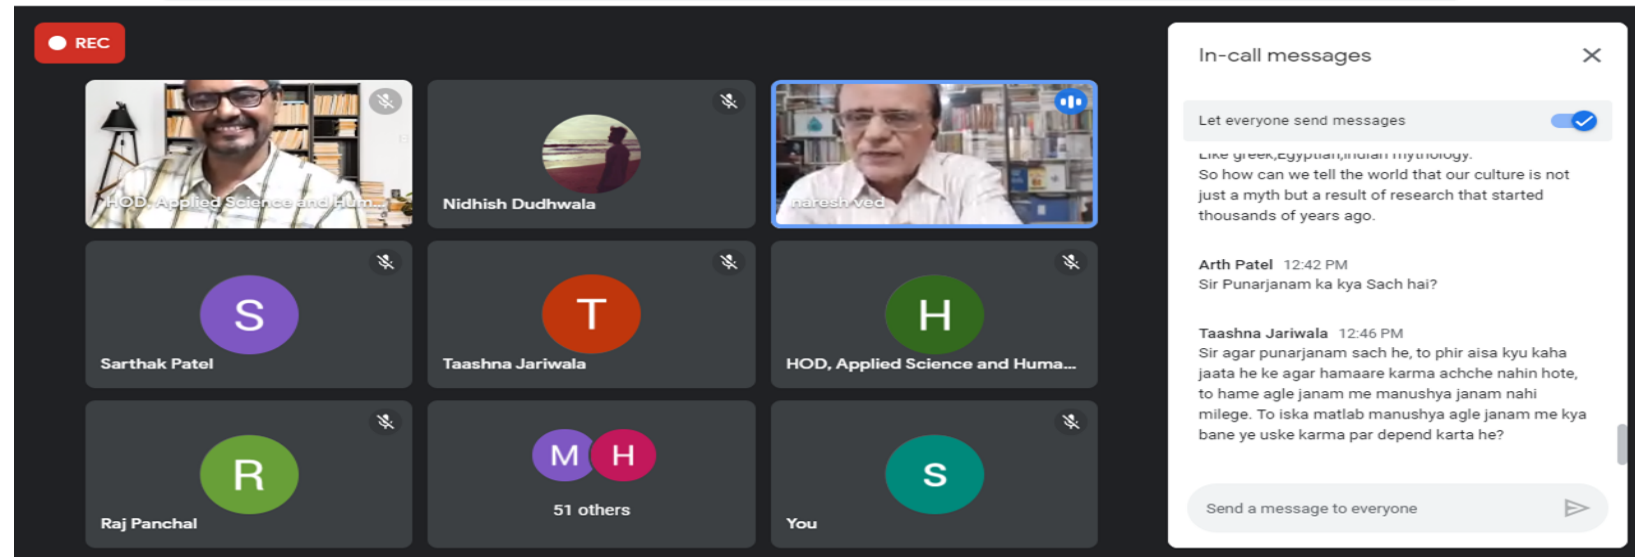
REC

HOD, Applied Science and Hum...

Nidhish Dudhwala

naresh ved

S
Sarthak Patel

T
Taashna Jariwala

H
HOD, Applied Science and Huma...

R
Raj Panchal

M H
51 others

S
You

In-call messages

Let everyone send messages

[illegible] greek,egyptian,indian mythology. So how can we tell the world that our culture is not just a myth but a result of research that started thousands of years ago.

Arth Patel 12:42 PM
Sir Punarjanam ka kya Sach hai?

Taashna Jariwala 12:46 PM
Sir agar punarjanam sach he, to phir aisa kyu kaha jaata he ke agar hamaare karma achche nahin hote, to hame agle janam me manushya janam nahi milege. To iska matlab manushya agle janam me kya bane ye uske karma par depend karta he?

Send a message to everyone